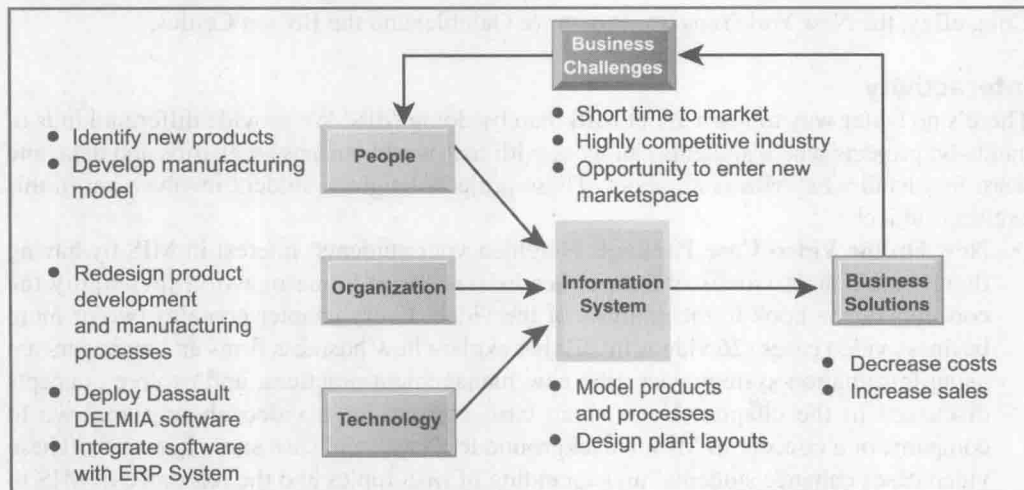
Business Challenges

• Short time to market
• Highly competitive industry
• Opportunity to enter new marketspace

• Identify new products
• Develop manufacturing model

People

• Redesign product development and manufacturing processes

Organization

Information System

Business Solutions

• Decrease costs
• Increase sales

• Deploy Dassault DELMIA software
• Integrate software with ERP System

Technology

• Model products and processes
• Design plant layouts